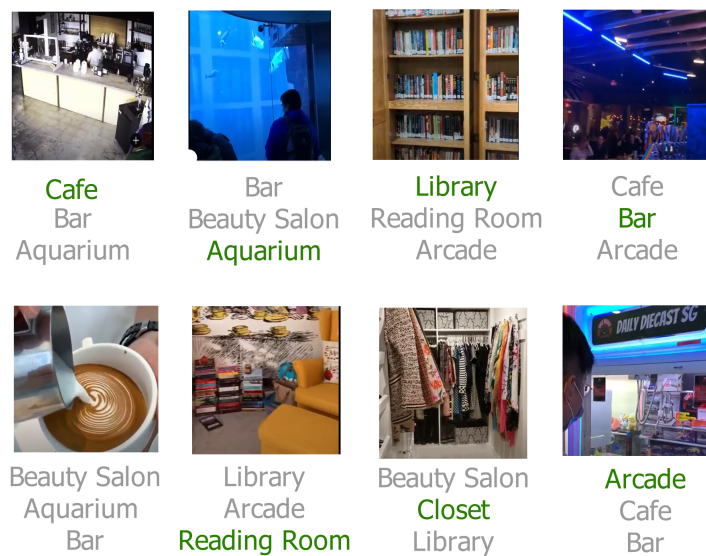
Cafe
Bar
Aquarium

Bar
Beauty Salon
Aquarium

Library
Reading Room
Arcade

Cafe
Bar
Arcade

Beauty Salon
Aquarium
Bar

Library
Arcade
Reading Room

Beauty Salon
Closet
Library

DAILY DIECAST SG

Arcade
Cafe
Bar